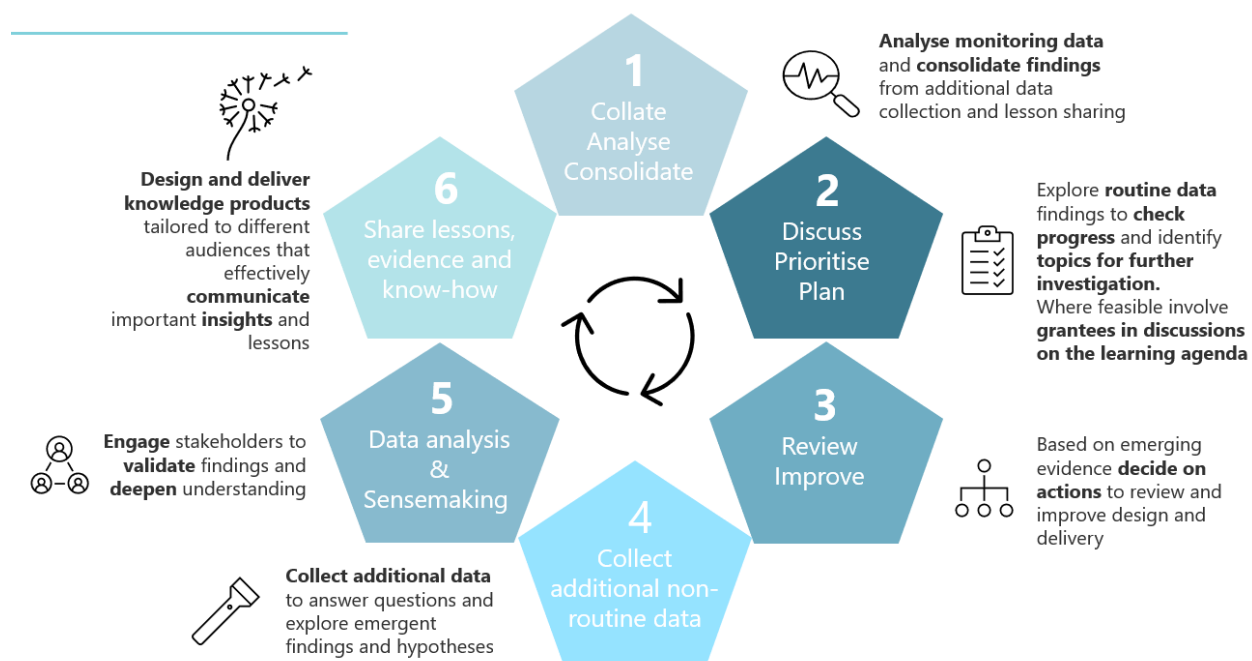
1
Collate
Analyse
Consolidate

**Analyse monitoring data** and **consolidate findings** from additional data collection and lesson sharing

2
Discuss
Prioritise
Plan

Explore **routine data** findings to **check progress** and identify **topics for further investigation.** Where feasible involve **grantees in discussions on the learning agenda**

3
Review
Improve

Based on emerging evidence **decide on actions** to review and improve design and delivery

4
Collect
additional non-routine data

**Collect additional data** to answer questions and explore emergent findings and hypotheses

5
Data analysis
&
Sensemaking

**Engage** stakeholders to **validate** findings and **deepen** understanding

6
Share lessons, evidence and know-how

**Design and deliver knowledge products** tailored to different audiences that effectively **communicate** important **insights** and lessons